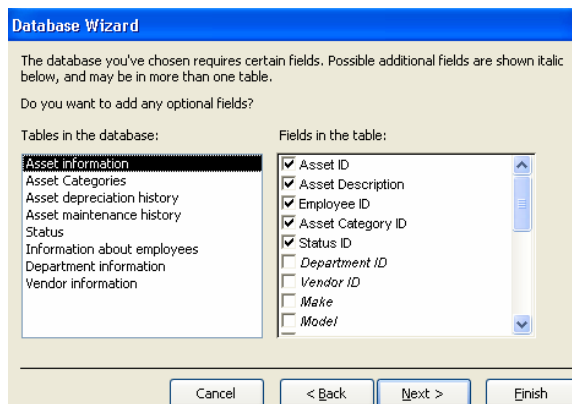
Database Wizard

The database you've chosen requires certain fields. Possible additional fields are shown italic below, and may be in more than one table.

Do you want to add any optional fields?

Tables in the database:

Asset information
Asset Categories
Asset depreciation history
Asset maintenance history
Status
Information about employees
Department information
Vendor information

Fields in the table:

Asset ID
Asset Description
Employee ID
Asset Category ID
Status ID
*Department ID*
*Vendor ID*
*Make*
*Model*

Cancel
< Back
Next >
Finish